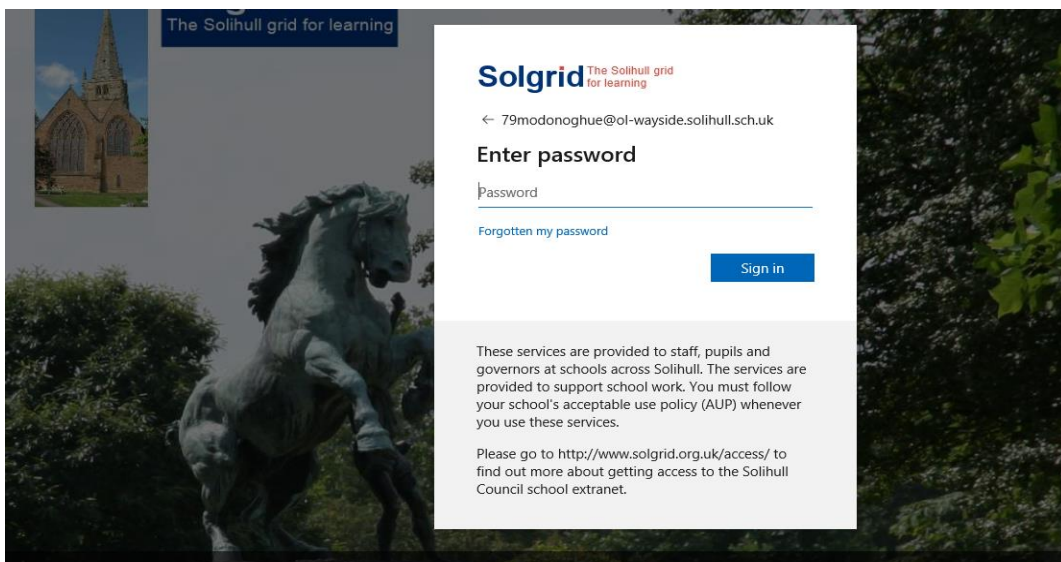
The Solihull grid for learning

Solgrid The Solihull grid for learning

← 79modonoghue@ol-wayside.solihull.sch.uk

Enter password

Password

Forgotten my password

Sign in

These services are provided to staff, pupils and governors at schools across Solihull. The services are provided to support school work. You must follow your school's acceptable use policy (AUP) whenever you use these services.

Please go to http://www.solgrid.org.uk/access/ to find out more about getting access to the Solihull Council school extranet.